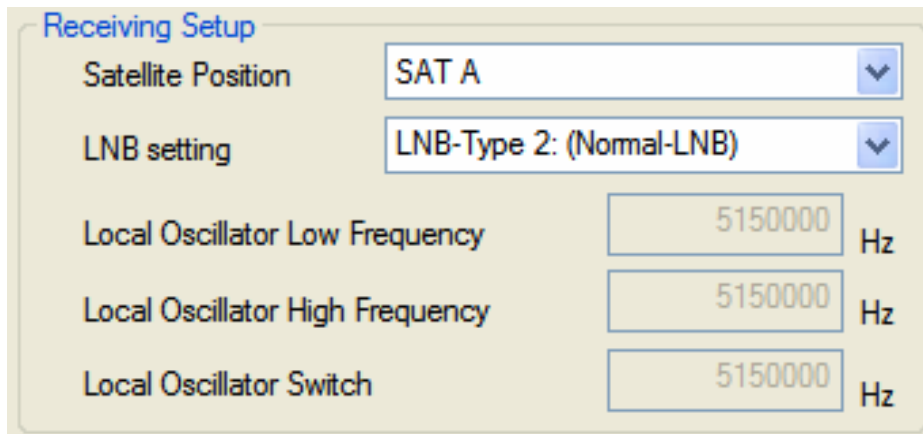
Receiving Setup

Satellite Position SAT A

LNB setting LNB-Type 2: (Normal-LNB)

Local Oscillator Low Frequency 5150000 Hz

Local Oscillator High Frequency 5150000 Hz

Local Oscillator Switch 5150000 Hz